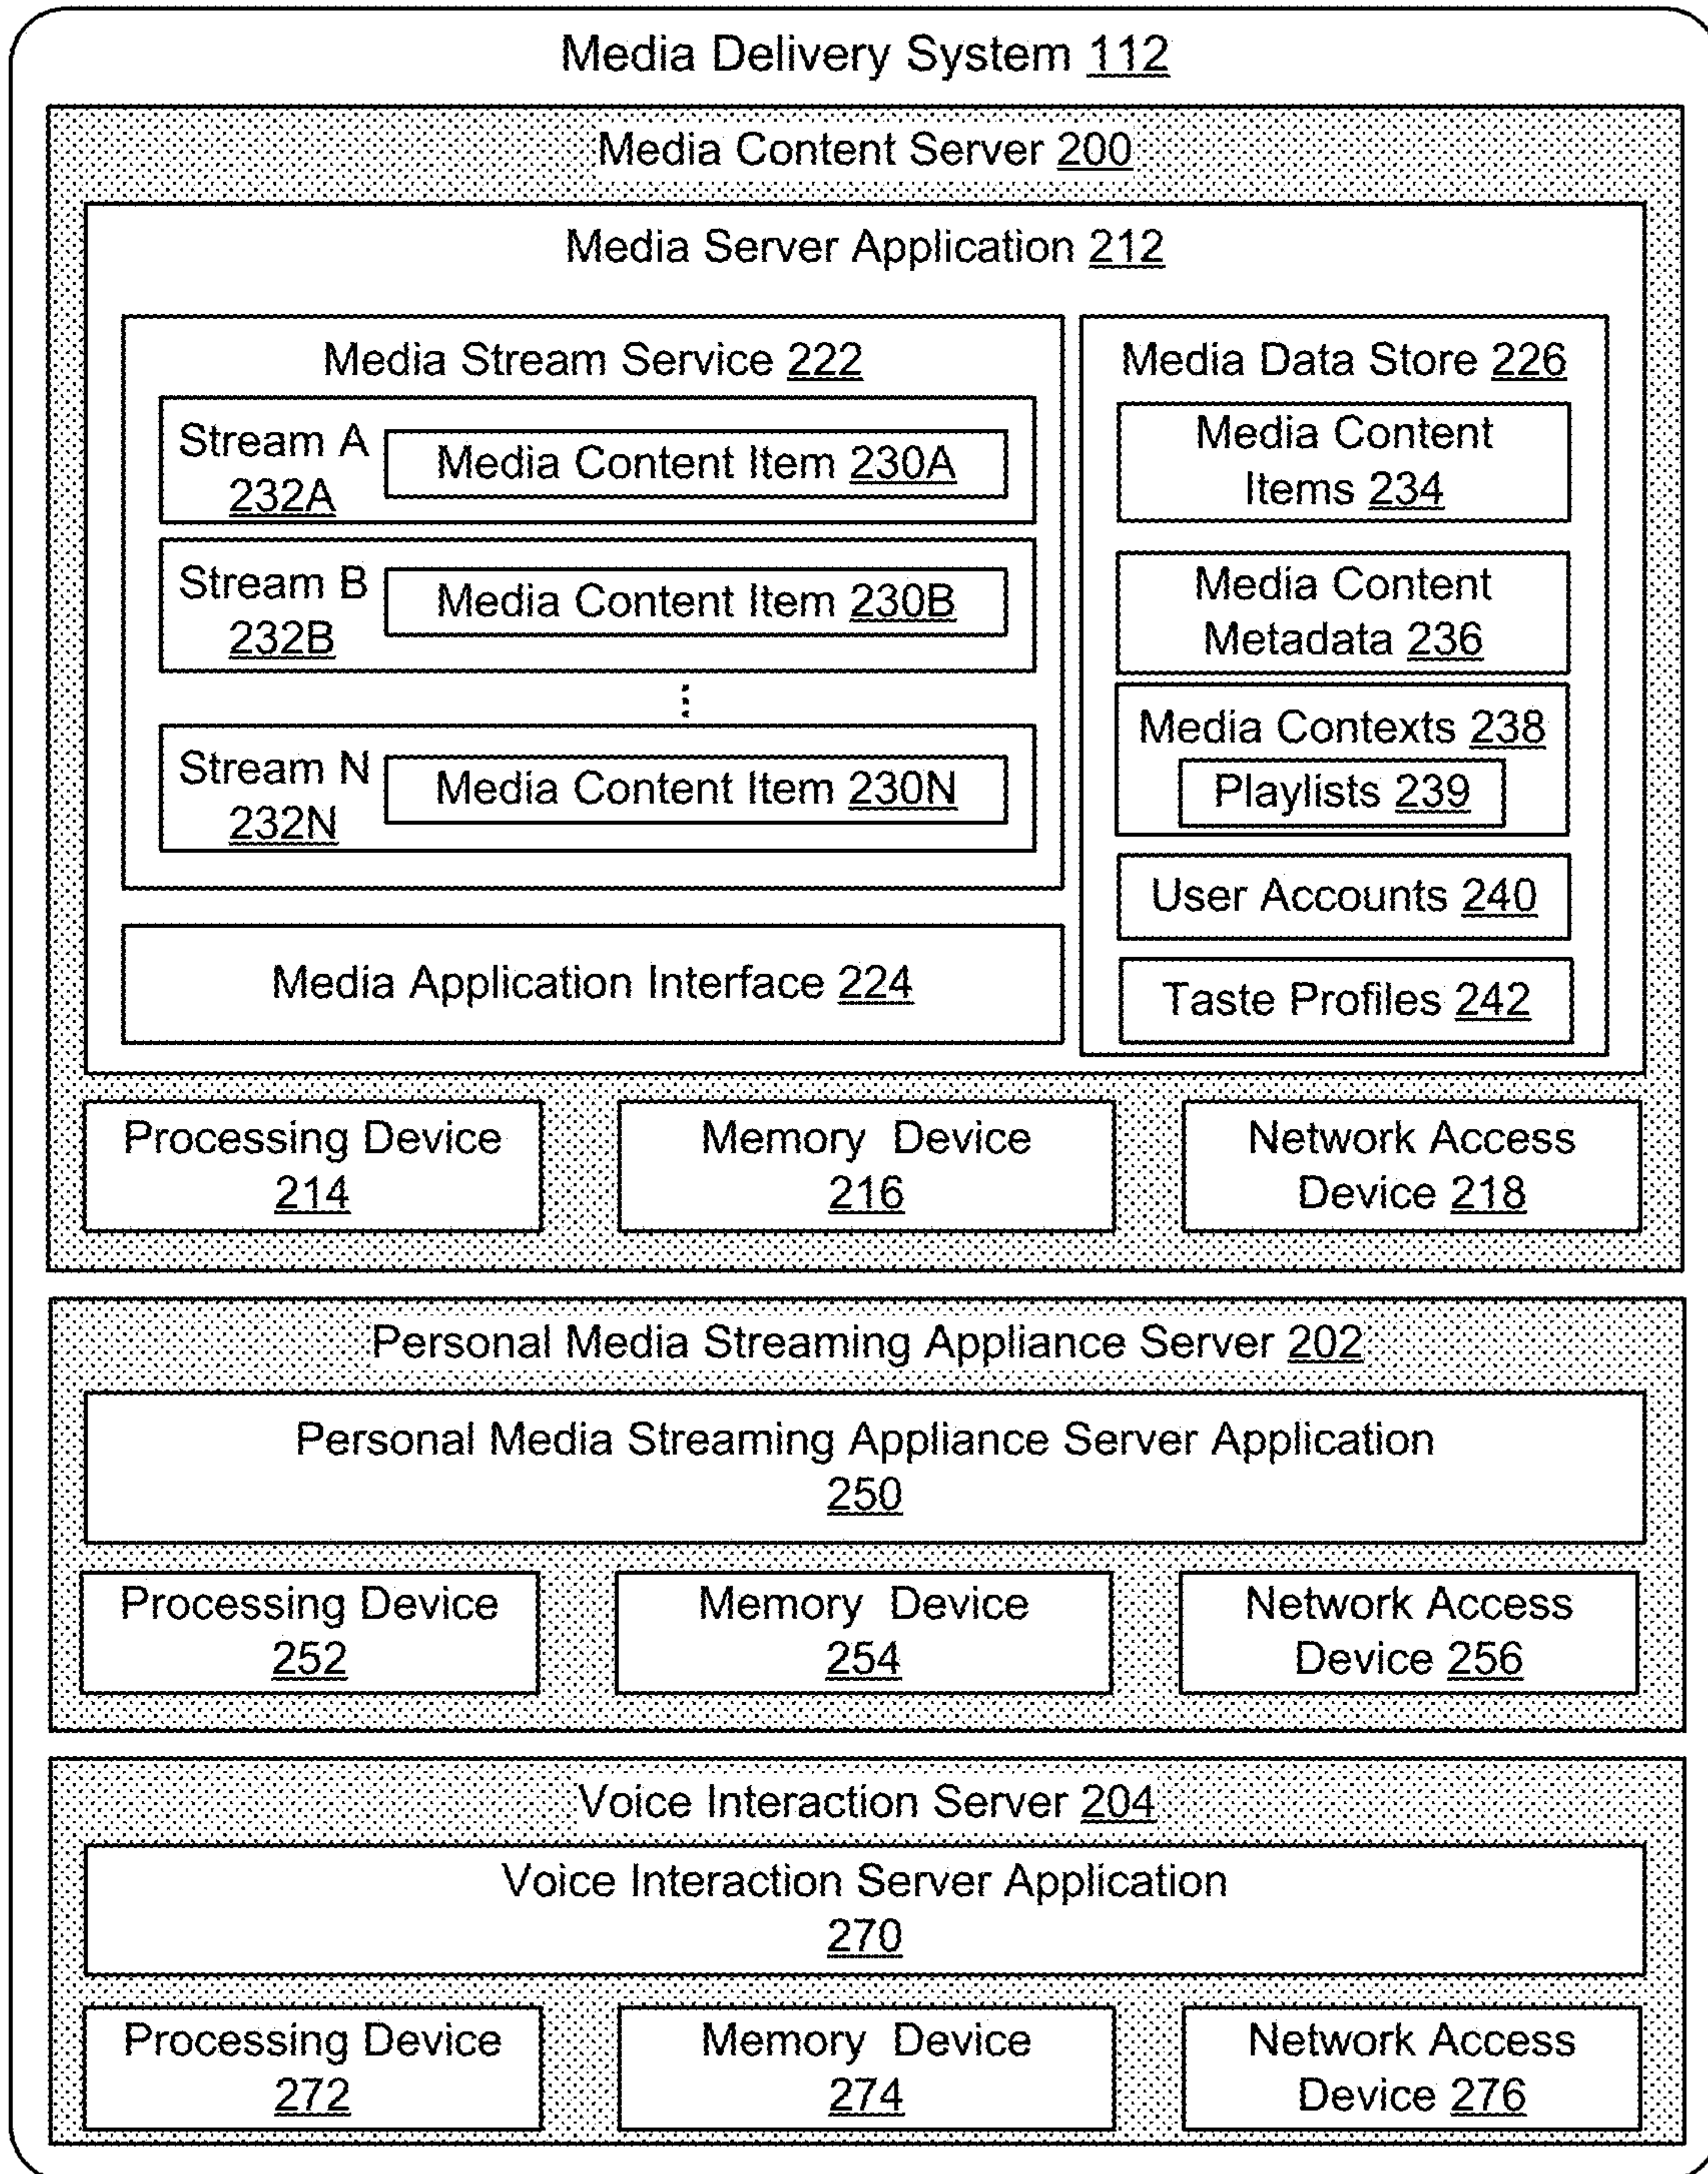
Media Delivery System 112

Media Content Server 200

Media Server Application 212

Media Stream Service 222

Stream A 232A

Media Content Item 230A

Stream B 232B

Media Content Item 230B

⋮

Stream N 232N

Media Content Item 230N

Media Application Interface 224

Media Data Store 226

Media Content Items 234

Media Content Metadata 236

Media Contexts 238

Playlists 239

User Accounts 240

Taste Profiles 242

Processing Device 214

Memory Device 216

Network Access Device 218

Personal Media Streaming Appliance Server 202

Personal Media Streaming Appliance Server Application 250

Processing Device 252

Memory Device 254

Network Access Device 256

Voice Interaction Server 204

Voice Interaction Server Application 270

Processing Device 272

Memory Device 274

Network Access Device 276